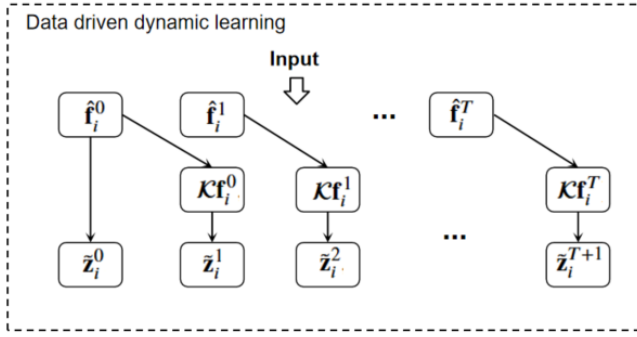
Data driven dynamic learning

Input

$\hat{\mathbf{f}}_i^0$ $\hat{\mathbf{f}}_i^1$ ... $\hat{\mathbf{f}}_i^T$

$\mathcal{K}\mathbf{f}_i^0$ $\mathcal{K}\mathbf{f}_i^1$ $\mathcal{K}\mathbf{f}_i^T$

$\tilde{\mathbf{z}}_i^0$ $\tilde{\mathbf{z}}_i^1$ $\tilde{\mathbf{z}}_i^2$ ... $\tilde{\mathbf{z}}_i^{T+1}$